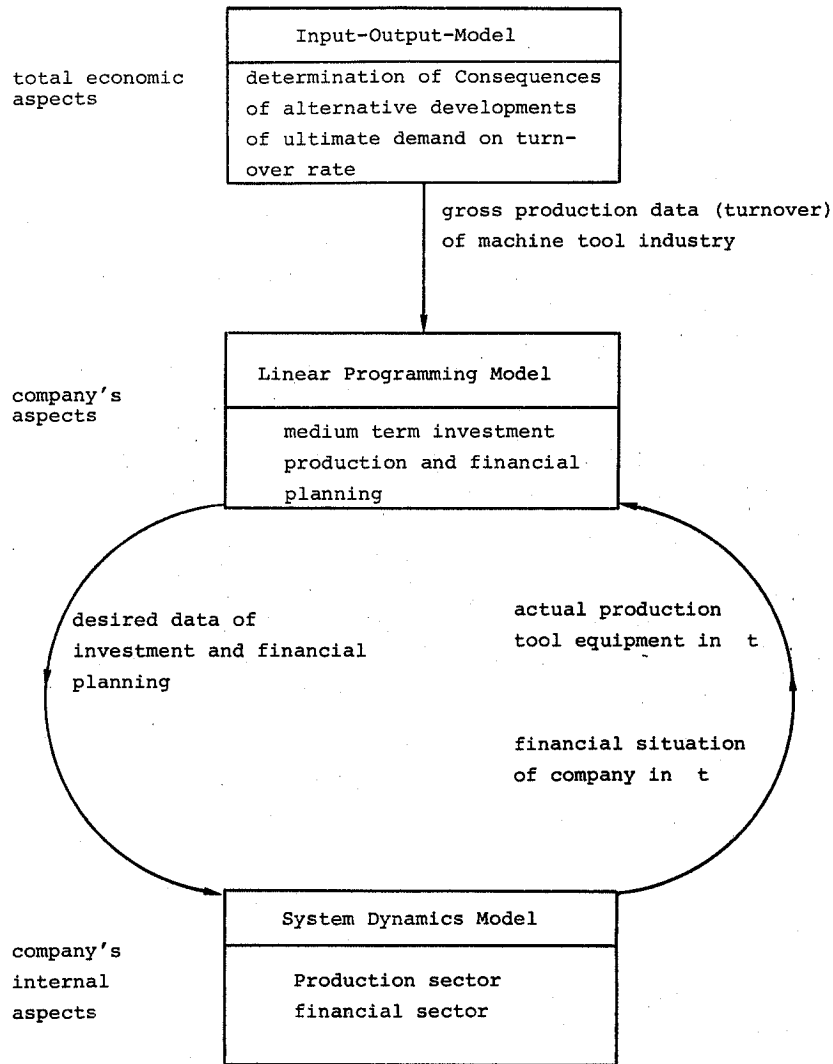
Input-Output-Model

total economic aspects

determination of Consequences of alternative developments of ultimate demand on turnover rate

gross production data (turnover) of machine tool industry

Linear Programming Model

company's aspects

medium term investment production and financial planning

desired data of investment and financial planning

actual production tool equipment in t

financial situation of company in t

System Dynamics Model

company's internal aspects

Production sector financial sector